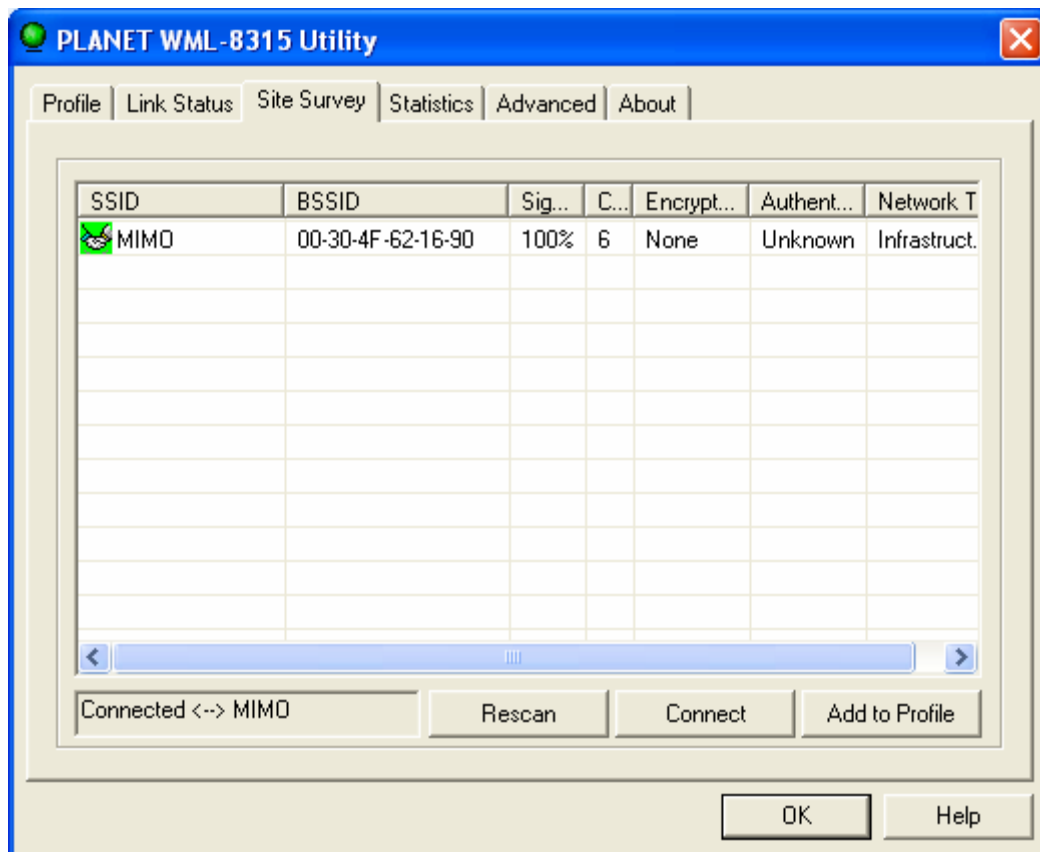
PLANET WML-8315 Utility

Profile | Link Status | Site Survey | Statistics | Advanced | About

| SSID | BSSID | Sig... | C... | Encrypt... | Authent... | Network T |
|---|---|---|---|---|---|---|
| MIMO | 00-30-4F-62-16-90 | 100% | 6 | None | Unknown | Infrastruct. |

Connected <--> MIMO

Rescan

Connect

Add to Profile

OK

Help